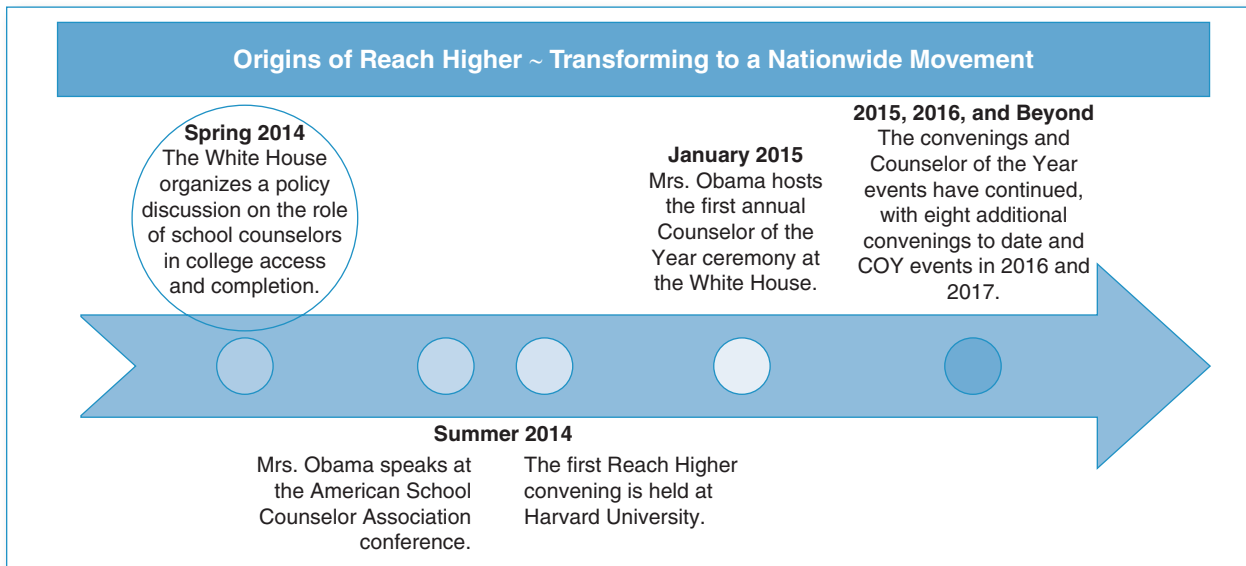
Origins of Reach Higher ~ Transforming to a Nationwide Movement

Spring 2014
The White House organizes a policy discussion on the role of school counselors in college access and completion.

January 2015
Mrs. Obama hosts the first annual Counselor of the Year ceremony at the White House.

2015, 2016, and Beyond
The convenings and Counselor of the Year events have continued, with eight additional convenings to date and COY events in 2016 and 2017.

Summer 2014

Mrs. Obama speaks at the American School Counselor Association conference.

The first Reach Higher convening is held at Harvard University.